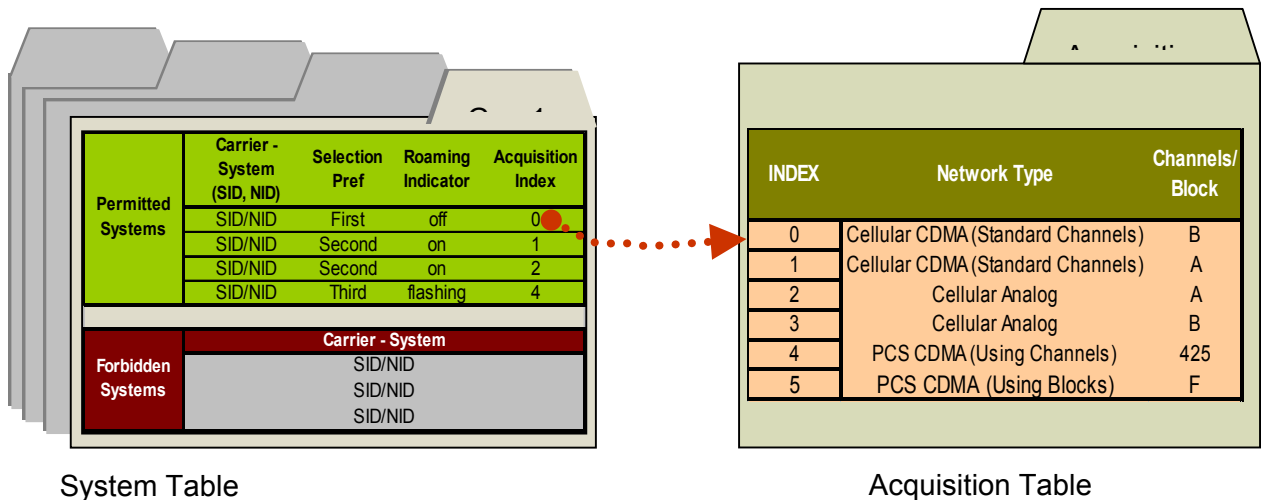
| Permitted Systems | Carrier - System (SID, NID) | Selection Pref | Roaming Indicator | Acquisition Index |
|---|---|---|---|---|
| | SID/NID | First | off | 0 |
| | SID/NID | Second | on | 1 |
| | SID/NID | Second | on | 2 |
| | SID/NID | Third | flashing | 4 |

| Forbidden Systems | Carrier - System |
|---|---|
| | SID/NID |
| | SID/NID |
| | SID/NID |

| INDEX | Network Type | Channels/ Block |
|---|---|---|
| 0 | Cellular CDMA (Standard Channels) | B |
| 1 | Cellular CDMA (Standard Channels) | A |
| 2 | Cellular Analog | A |
| 3 | Cellular Analog | B |
| 4 | PCS CDMA (Using Channels) | 425 |
| 5 | PCS CDMA (Using Blocks) | F |

System Table

Acquisition Table